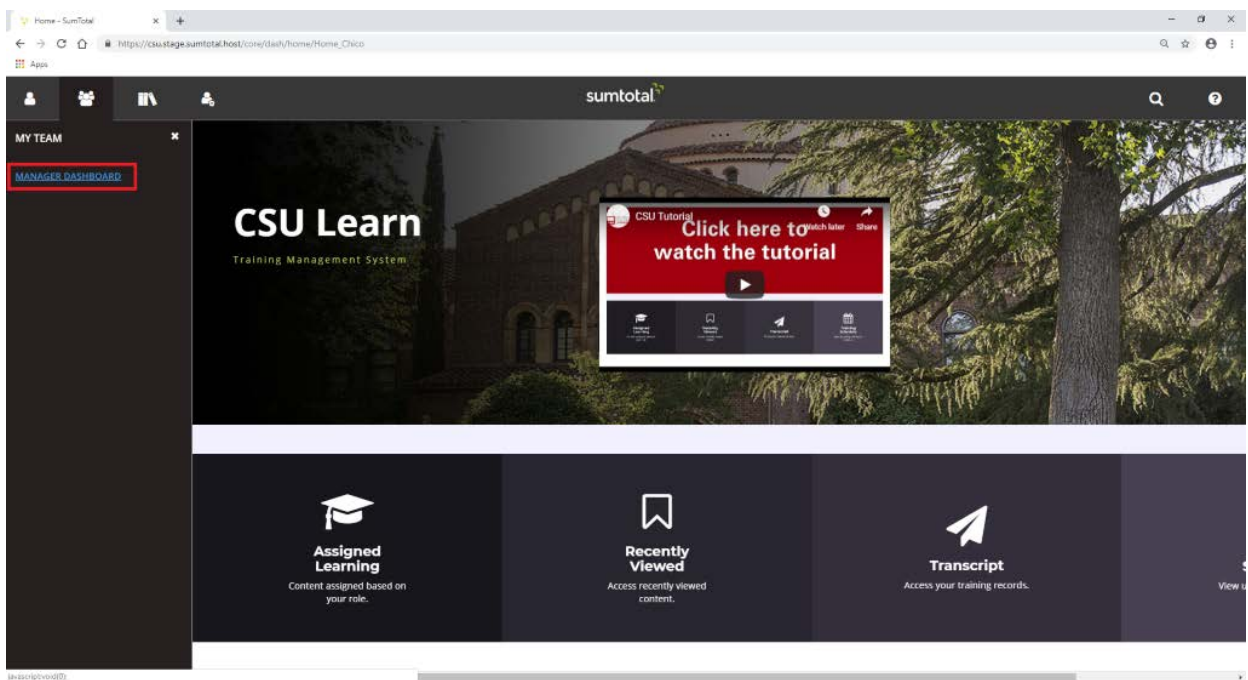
Home - SumTotal
https://csu.stage.sumtotal.host/core/dash/home/Home_Chico
Apps

sumtotal

MY TEAM

MANAGER DASHBOARD

CSU Learn

Training Management System

CSU Tutorial
Watch later
Share
Click here to watch the tutorial

Assigned Learning
Content assigned based on your role.

Recently Viewed
Access recently viewed content.

Transcript
Access your training records.

S
View u

javascript:void(0)